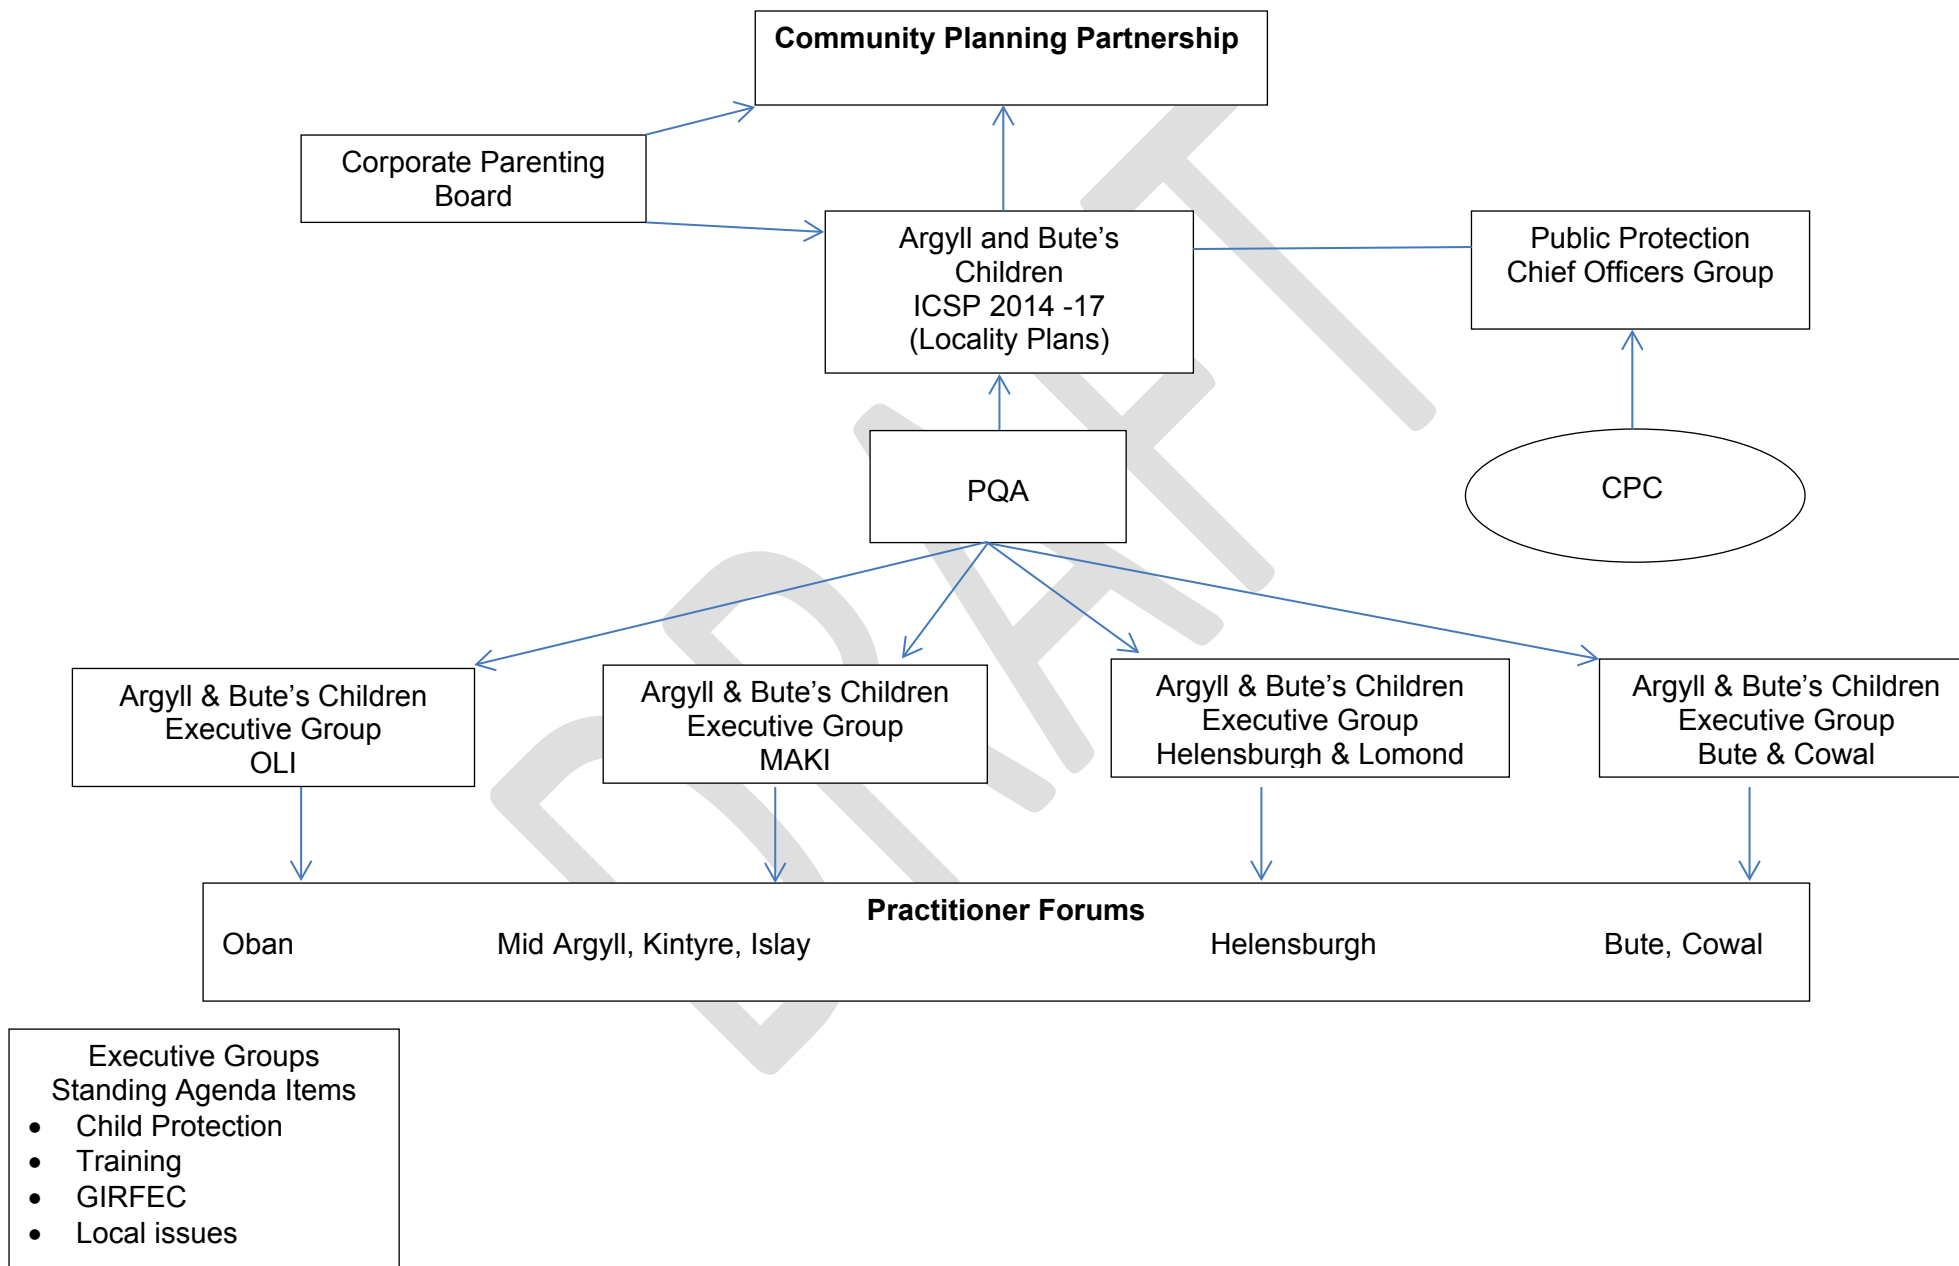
**Community Planning Partnership**

Corporate Parenting Board

Argyll and Bute's Children
ICSP 2014 -17
(Locality Plans)

Public Protection Chief Officers Group

PQA

CPC

Argyll & Bute's Children Executive Group
OLI

Argyll & Bute's Children Executive Group
MAKI

Argyll & Bute's Children Executive Group
Helensburgh & Lomond

Argyll & Bute's Children Executive Group
Bute & Cowal

**Practitioner Forums**

Oban

Mid Argyll, Kintyre, Islay

Helensburgh

Bute, Cowal

Executive Groups
Standing Agenda Items
- Child Protection
- Training
- GIRFEC
- Local issues

DRAFT